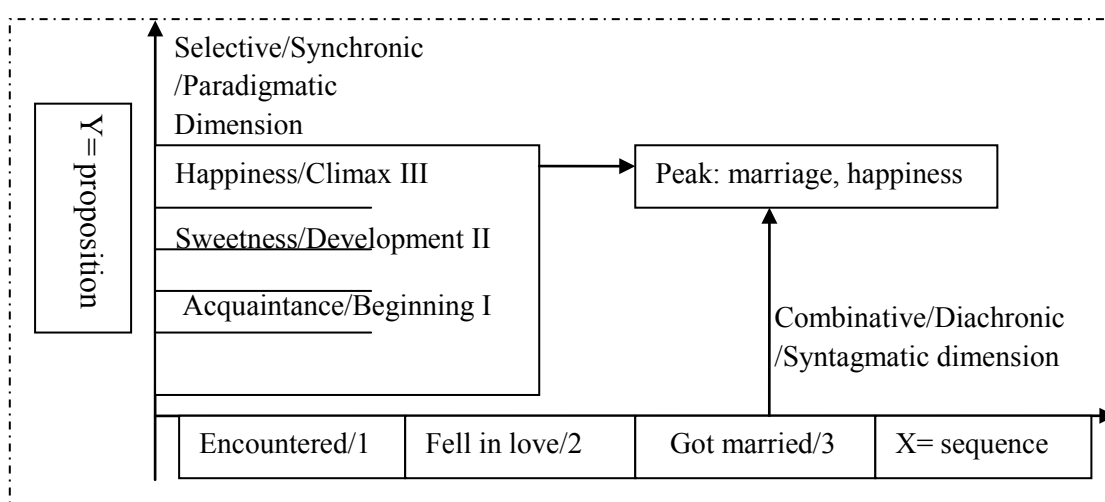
Y= proposition

Selective/Synchronic /Paradigmatic Dimension

Happiness/Climax III

Sweetness/Development II

Acquaintance/Beginning I

Peak: marriage, happiness

Combinative/Diachronic /Syntagmatic dimension

| Encountered/1 | Fell in love/2 | Got married/3 | X= sequence |
|---|---|---|---|